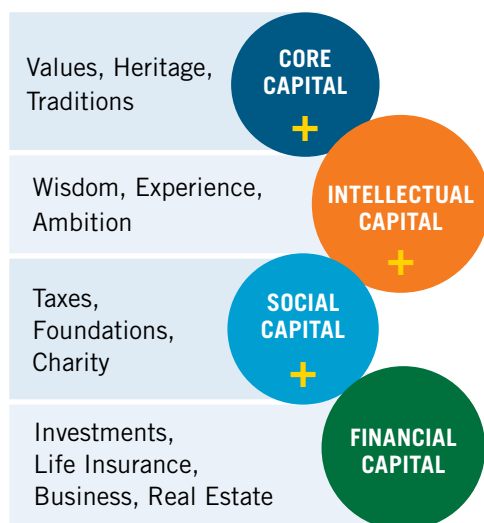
Values, Heritage, Traditions

CORE CAPITAL

+

Wisdom, Experience, Ambition

INTELLECTUAL CAPITAL

+

Taxes, Foundations, Charity

SOCIAL CAPITAL

+

Investments, Life Insurance, Business, Real Estate

FINANCIAL CAPITAL